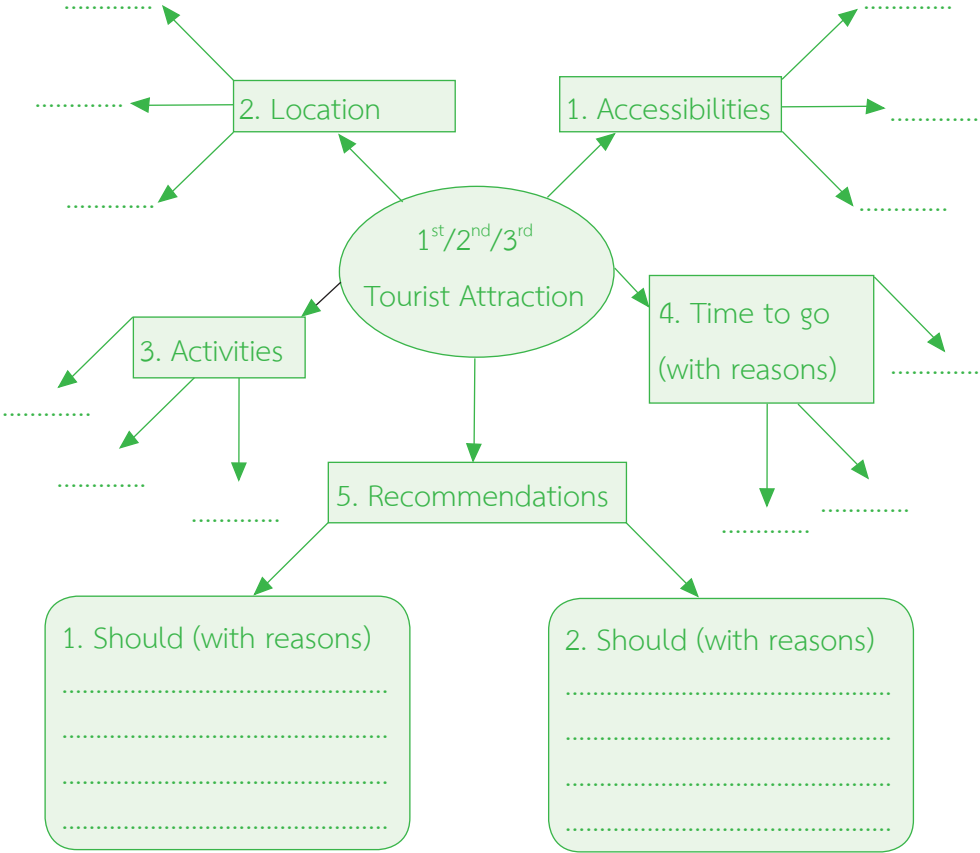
............

............

............

2. Location

1. Accessibilities

............

............

............

$1^{st}/2^{nd}/3^{rd}$

Tourist Attraction

3. Activities

............

............

............

4. Time to go (with reasons)

............

............

............

5. Recommendations

1. Should (with reasons)

..............................................

..............................................

..............................................

..............................................

2. Should (with reasons)

..............................................

..............................................

..............................................

..............................................